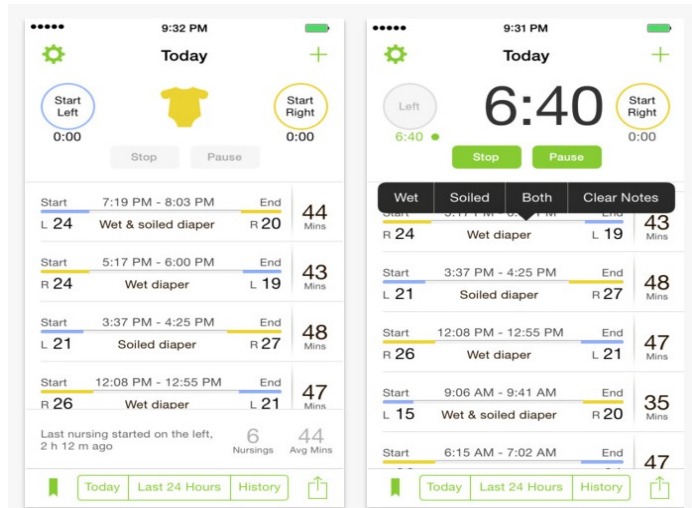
●●●●● 9:32 PM

Today

Start Left
0:00

Start Right
0:00

Stop Pause

Start 7:19 PM - 8:03 PM End
L 24 Wet & soiled diaper R 20
44 Mins

Start 5:17 PM - 6:00 PM End
R 24 Wet diaper L 19
43 Mins

Start 3:37 PM - 4:25 PM End
L 21 Soiled diaper R 27
48 Mins

Start 12:08 PM - 12:55 PM End
R 26 Wet diaper L 21
47 Mins

Last nursing started on the left, 2 h 12 m ago
6 Nursings
44 Avg Mins

Today | Last 24 Hours | History

●●●●● 9:31 PM

Today

Left
6:40

6:40

Start Right
0:00

Stop Pause

Wet | Soiled | Both | Clear Notes

R 24 Wet diaper L 19
43 Mins

Start 3:37 PM - 4:25 PM End
L 21 Soiled diaper R 27
48 Mins

Start 12:08 PM - 12:55 PM End
R 26 Wet diaper L 21
47 Mins

Start 9:06 AM - 9:41 AM End
L 15 Wet & soiled diaper R 20
35 Mins

Start 6:15 AM - 7:02 AM End
47

Today | Last 24 Hours | History